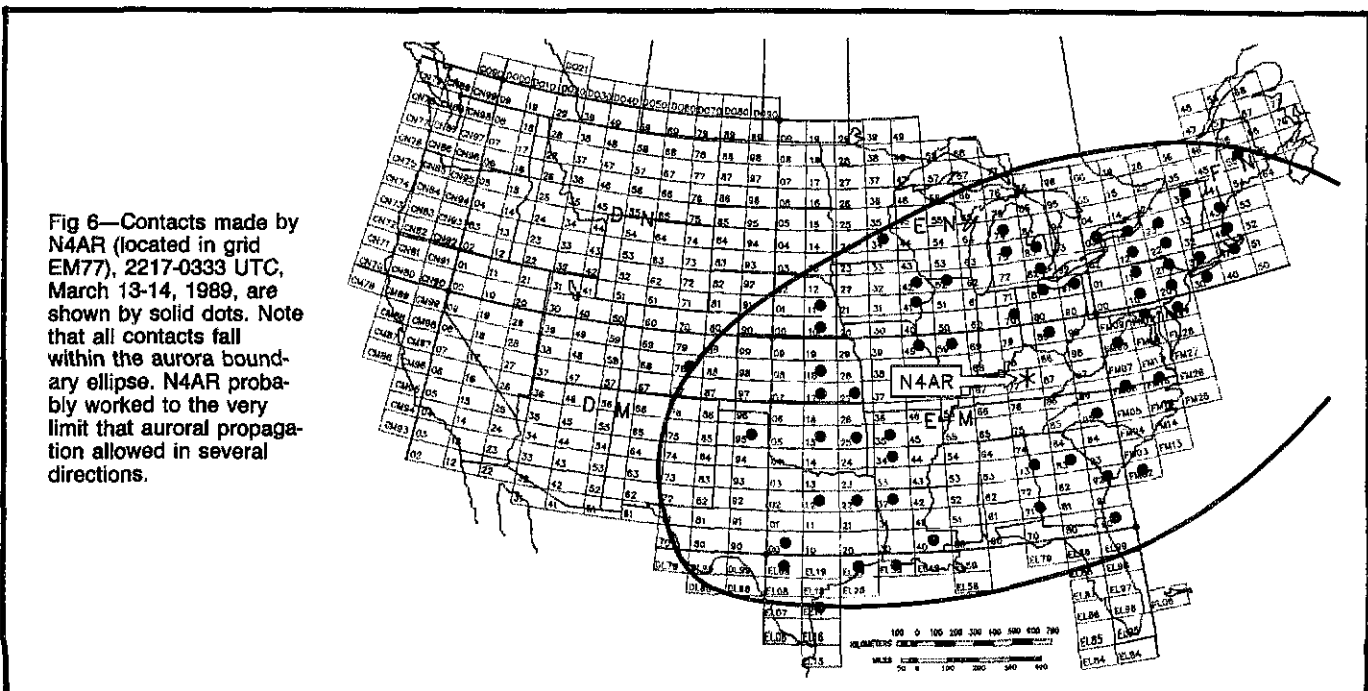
Fig 6—Contacts made by N4AR (located in grid EM77), 2217-0333 UTC, March 13-14, 1989, are shown by solid dots. Note that all contacts fall within the aurora boundary ellipse. N4AR probably worked to the very limit that auroral propagation allowed in several directions.

DN

EN

DM

EM

FN

N4AR

KILOMETERS

MILES